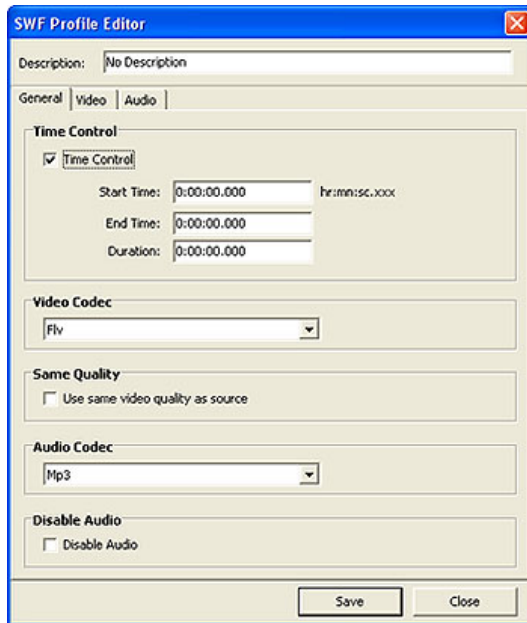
SWF Profile Editor

Description: No Description

General | Video | Audio

Time Control

Time Control

Start Time: 0:00:00.000 hr:mn:sc.xxx

End Time: 0:00:00.000

Duration: 0:00:00.000

Video Codec

Flv

Same Quality

Use same video quality as source

Audio Codec

Mp3

Disable Audio

Disable Audio

Save Close